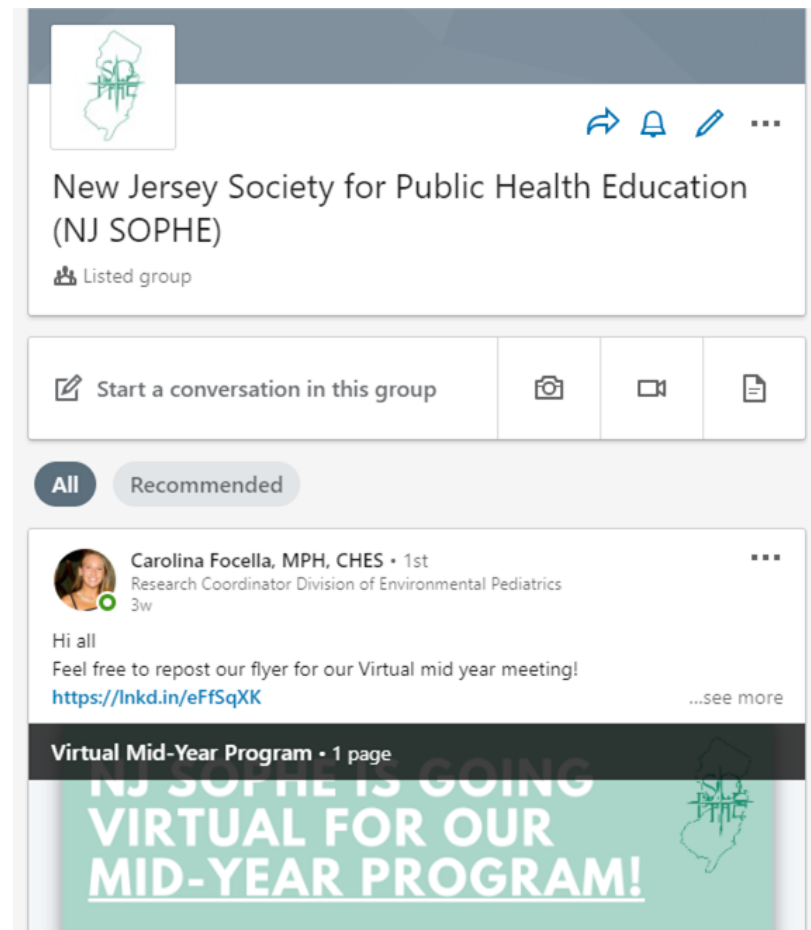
NJ SOPHE

New Jersey Society for Public Health Education (NJ SOPHE)

Listed group

Start a conversation in this group

All

Recommended

Carolina Focella, MPH, CHES • 1st
Research Coordinator Division of Environmental Pediatrics
3w

Hi all
Feel free to repost our flyer for our Virtual mid year meeting!
https://lnkd.in/eFfSqXK

...see more

Virtual Mid-Year Program • 1 page

NJ SOPHE IS GOING VIRTUAL FOR OUR MID-YEAR PROGRAM!

NJ SOPHE